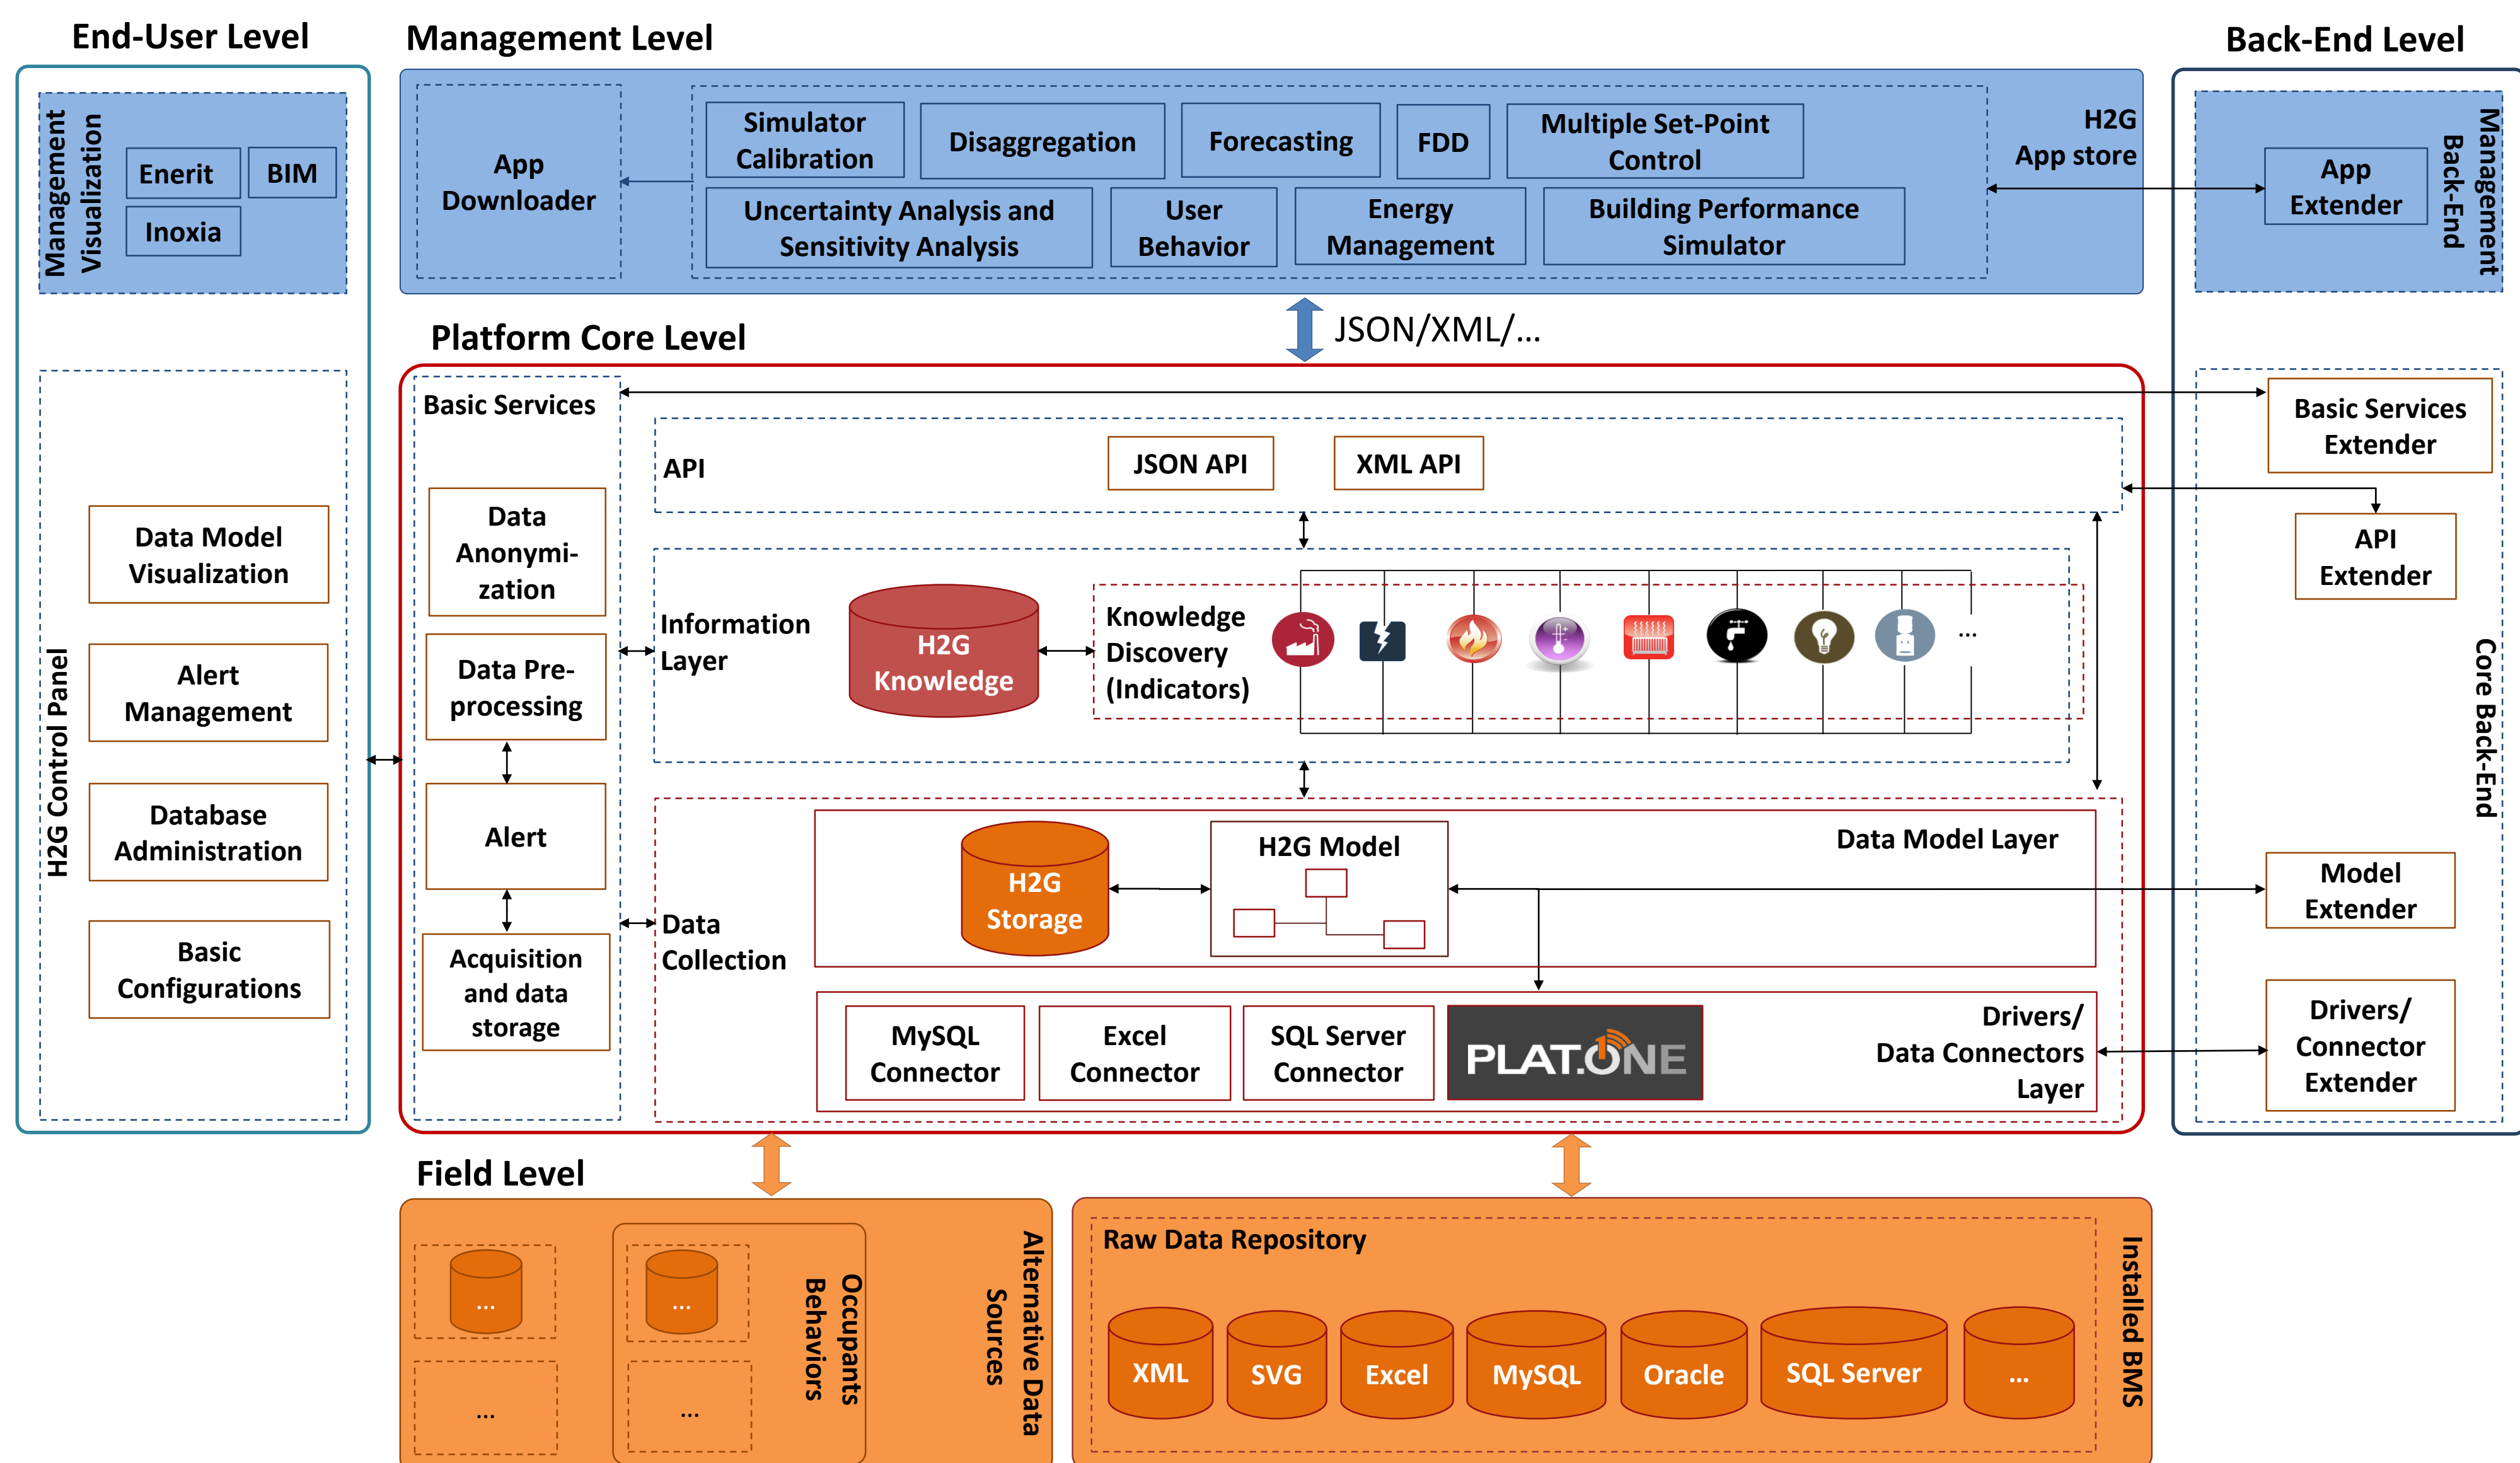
End-User Level

Management Visualization

Enerit

BIM

Inoxia

H2G Control Panel

Data Model Visualization

Alert Management

Database Administration

Basic Configurations

Management Level

App Downloader

Simulator Calibration

Disaggregation

Forecasting

FDD

Multiple Set-Point Control

Uncertainty Analysis and Sensitivity Analysis

User Behavior

Energy Management

Building Performance Simulator

H2G App store

Back-End Level

App Extender

Back-End Management

JSON/XML/...

Platform Core Level

Basic Services

Data Anonymization

Data Pre-processing

Alert

Acquisition and data storage

API

JSON API

XML API

Information Layer

H2G Knowledge

Knowledge Discovery (Indicators)

...

Data Collection

H2G Storage

H2G Model

Data Model Layer

MySQL Connector

Excel Connector

SQL Server Connector

PLAT.ONE

Drivers/ Data Connectors Layer

Basic Services Extender

API Extender

Core Back-End

Model Extender

Drivers/ Connector Extender

Field Level

...

...

...

...

Occupants Behaviors

Alternative Data Sources

Raw Data Repository

XML

SVG

Excel

MySQL

Oracle

SQL Server

...

Installed BMS